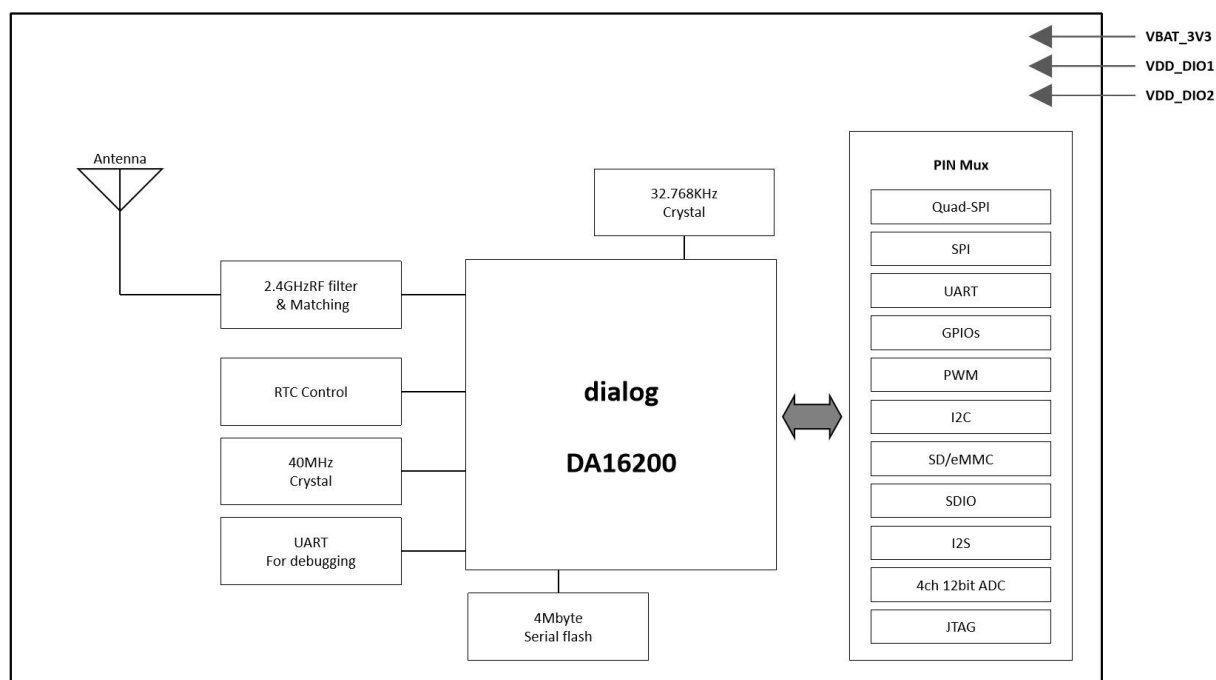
VBAT_3V3
VDD_DIO1
VDD_DIO2

Antenna

32.768KHz
Crystal

2.4GHzRF filter
& Matching

RTC Control

40MHz
Crystal

UART
For debugging

dialog

DA16200

4Mbyte
Serial flash

PIN Mux

Quad-SPI

SPI

UART

GPIOs

PWM

I2C

SD/eMMC

SDIO

I2S

4ch 12bit ADC

JTAG